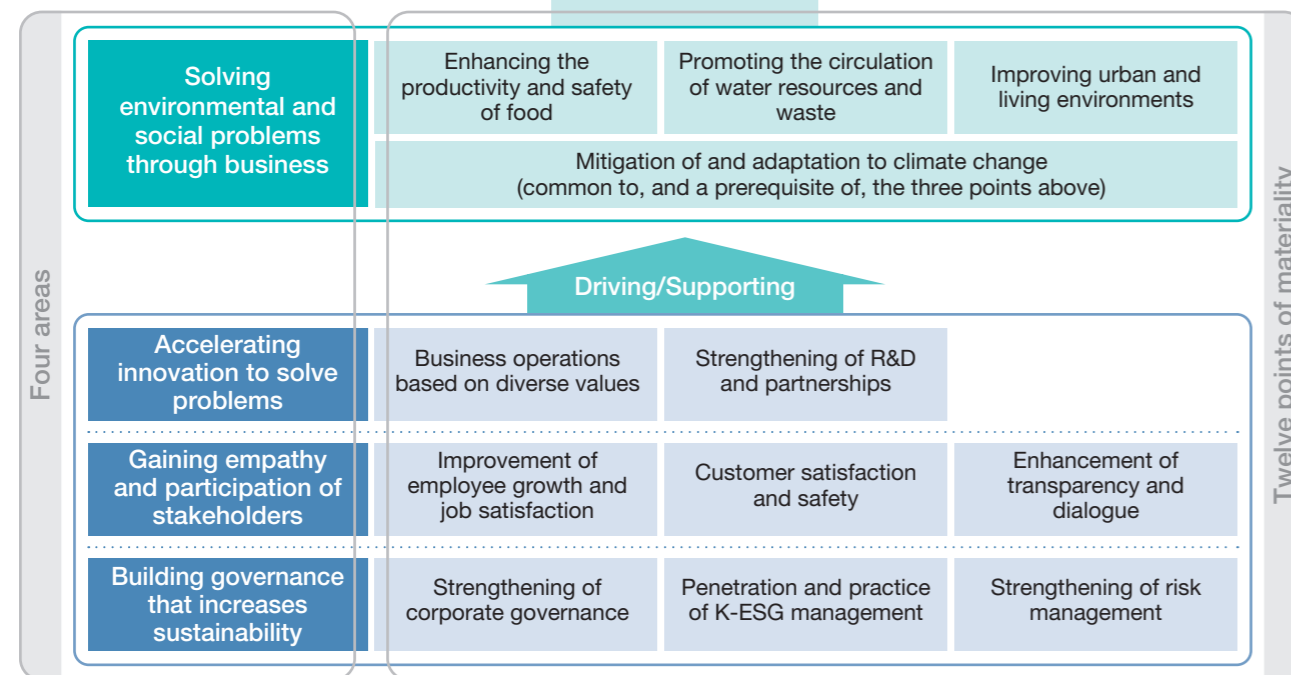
Four areas

Solving environmental and social problems through business

Enhancing the productivity and safety of food

Promoting the circulation of water resources and waste

Improving urban and living environments

Mitigation of and adaptation to climate change (common to, and a prerequisite of, the three points above)

Driving/Supporting

Accelerating innovation to solve problems

Business operations based on diverse values

Strengthening of R&D and partnerships

Gaining empathy and participation of stakeholders

Improvement of employee growth and job satisfaction

Customer satisfaction and safety

Enhancement of transparency and dialogue

Building governance that increases sustainability

Strengthening of corporate governance

Penetration and practice of K-ESG management

Strengthening of risk management

Twelve points of materiality